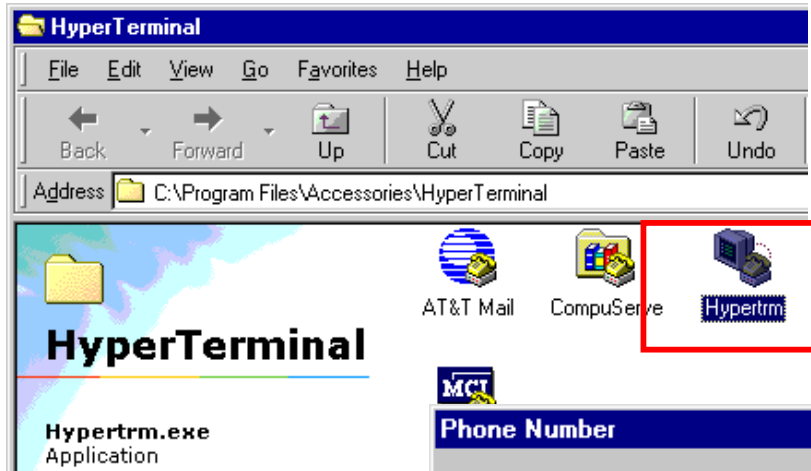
HyperTerminal

File Edit View Go Favorites Help

Back Forward Up Cut Copy Paste Undo

Address C:\Program Files\Accessories\HyperTerminal

HyperTerminal

Hypertrm.exe
Application

AT&T Mail CompuServe Hypertrm

MCI

Phone Number